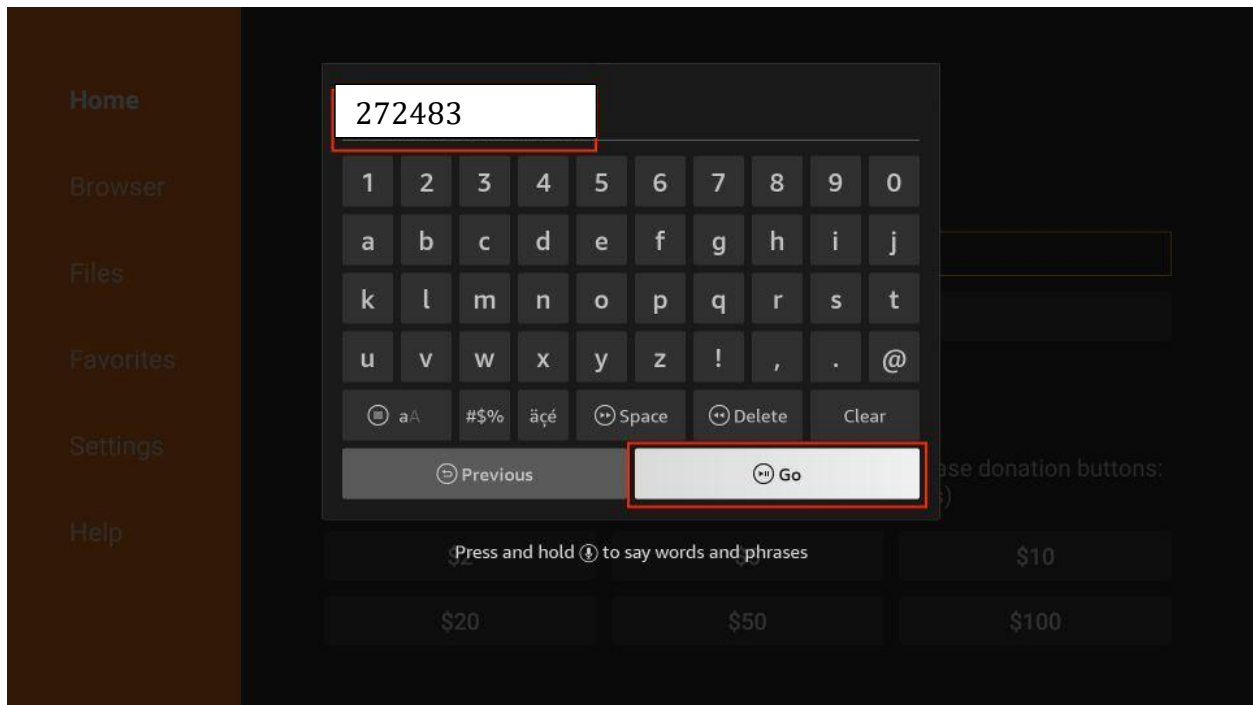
Home

Browser

Files

Favorites

Settings

Help

272483

1 2 3 4 5 6 7 8 9 0

a b c d e f g h i j

k l m n o p q r s t

u v w x y z ! , . @

aA #$% äçé Space Delete Clear

Previous

Go

ase donation buttons:

s)

Press and hold to say words and phrases

$2 $5 $10

$20 $50 $100